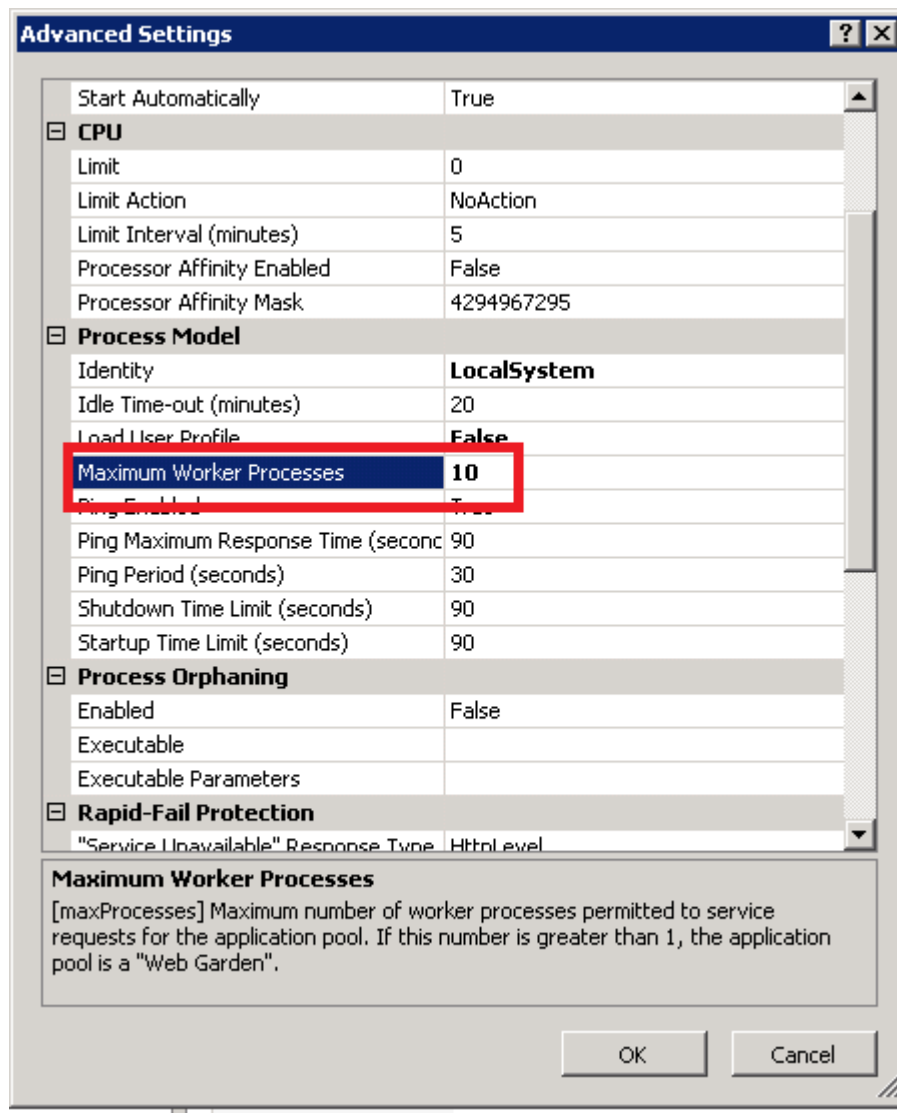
Advanced Settings ? X

| | |
|---|---|
| Start Automatically | True |
| ⊟ CPU | |
| Limit | 0 |
| Limit Action | NoAction |
| Limit Interval (minutes) | 5 |
| Processor Affinity Enabled | False |
| Processor Affinity Mask | 4294967295 |
| ⊟ Process Model | |
| Identity | LocalSystem |
| Idle Time-out (minutes) | 20 |
| Load User Profile | False |
| Maximum Worker Processes | 10 |
| Ping Enabled | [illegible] |
| Ping Maximum Response Time (seconc | 90 |
| Ping Period (seconds) | 30 |
| Shutdown Time Limit (seconds) | 90 |
| Startup Time Limit (seconds) | 90 |
| ⊟ Process Orphaning | |
| Enabled | False |
| Executable | |
| Executable Parameters | |
| ⊟ Rapid-Fail Protection | |
| "Service Unavailable" Response Type | HttpLevel |

Maximum Worker Processes
[maxProcesses] Maximum number of worker processes permitted to service requests for the application pool. If this number is greater than 1, the application pool is a "Web Garden".

OK Cancel